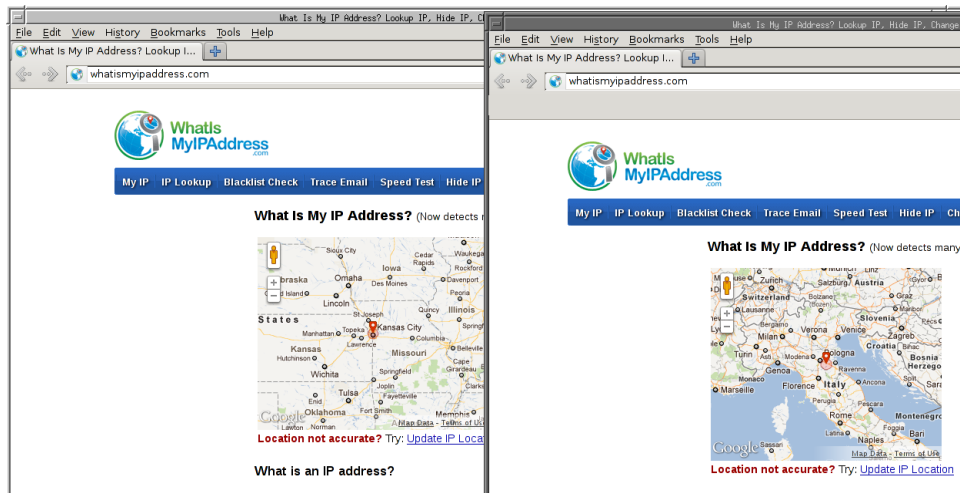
What Is My IP Address? Lookup IP, Hide IP, Ch
File Edit View History Bookmarks Tools Help
What Is My IP Address? Lookup I...
whatismyipaddress.com

WhatIs MyIPAddress .com

My IP | IP Lookup | Blacklist Check | Trace Email | Speed Test | Hide IP

What Is My IP Address? (Now detects r

Sioux City, Cedar Rapids, Waukegan, Iowa, Omaha, Davenport, Des Moines, Peoria, Lincoln, Illinois, St Joseph, Kansas City, Topeka, Manhattan, Lawrence, Columbia, Kansas, Missouri, Hutchinson, Springfield, Wichita, Tulsa, Joplin, Fayetteville, Oklahoma, Fort Smith, Memphis, Lawton, Norman, States, Nebraska, Island, Google, Map Data - Terms of Use

Location not accurate? Try: Update IP Locat

What is an IP address?

What Is My IP Address? Lookup IP, Hide IP, Change
File Edit View History Bookmarks Tools Help
What Is My IP Address? Lookup I...
whatismyipaddress.com

WhatIs MyIPAddress .com

My IP | IP Lookup | Blacklist Check | Trace Email | Speed Test | Hide IP | Ch

What Is My IP Address? (Now detects many

Zurich, Salzburg, Austria, Switzerland, Bern, Graz, Lausanne, Bolzano, Ljubljana, Trento, Slovenia, Zagreb, Verona, Venice, Croatia, Milan, Brescia, Padova, Torino, Modena, Bologna, Bosnia, Herzego, Genoa, Ravenna, Monaco, Italy, Marseille, Florence, Perugia, Montenegro, Naples, Bari, Sassari, Latina, Google, Map Data - Terms of Use

Location not accurate? Try: Update IP Location